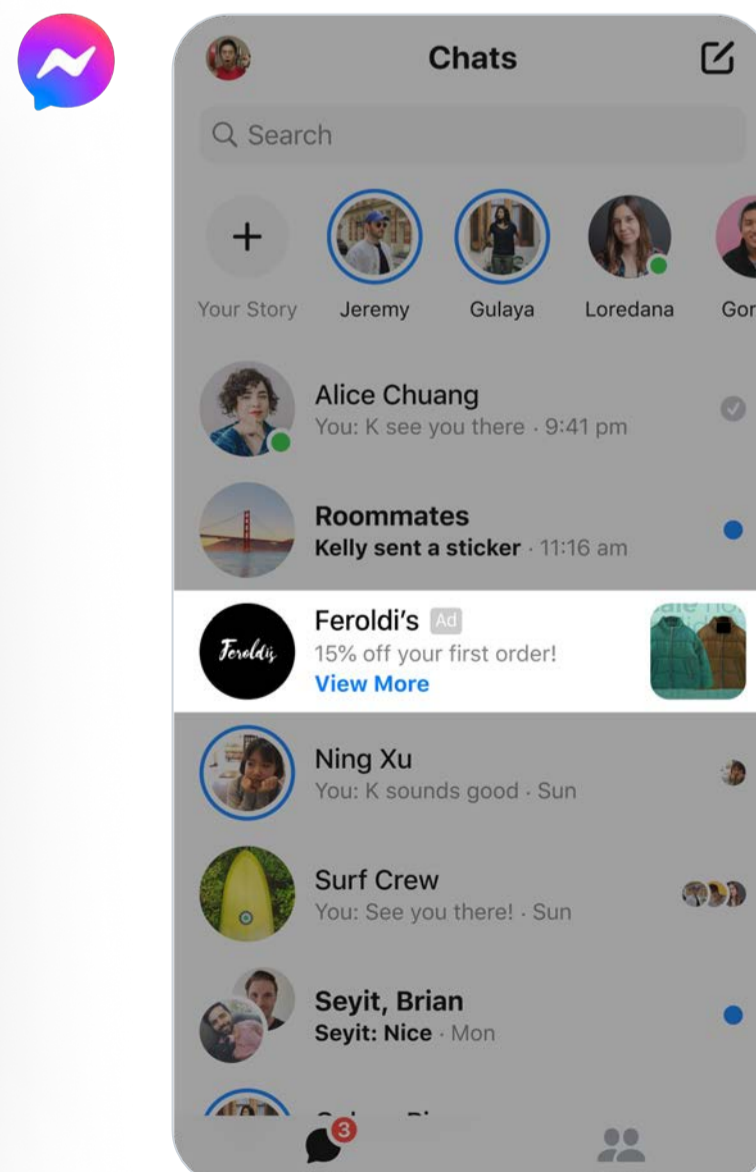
Chats

Search

Your Story Jeremy Gulaya Loredana Gor

Alice Chuang
You: K see you there · 9:41 pm

Roommates
Kelly sent a sticker · 11:16 am

Feroldi's Ad
15% off your first order!
View More

Ning Xu
You: K sounds good · Sun

Surf Crew
You: See you there! · Sun

Seyit, Brian
Seyit: Nice · Mon

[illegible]

3